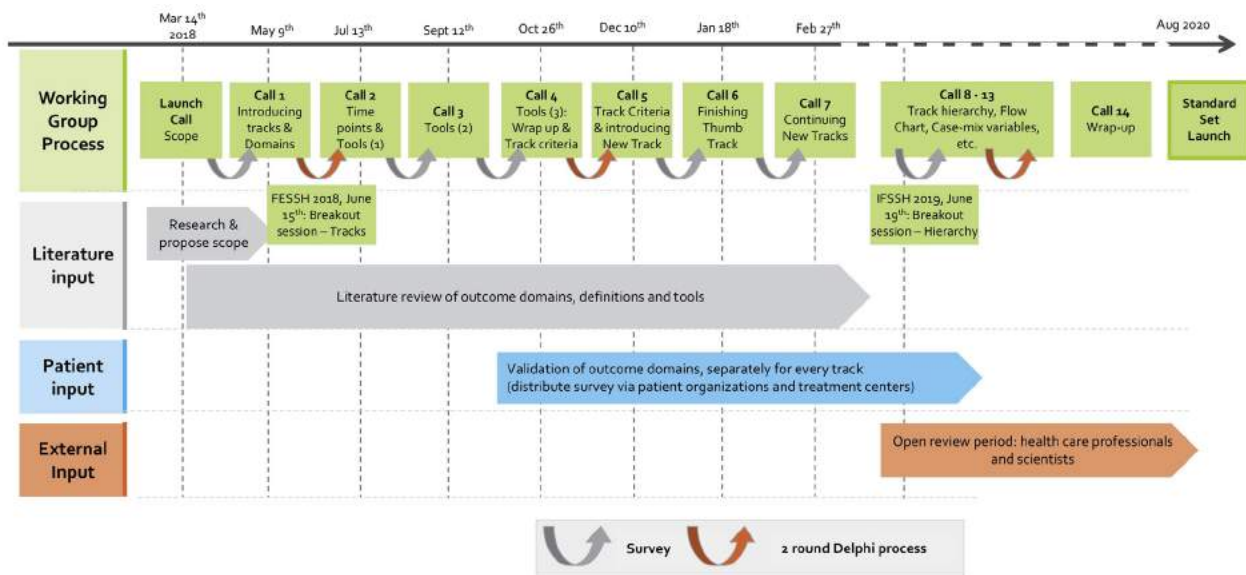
Mar 14th 2018
May 9th
Jul 13th
Sept 12th
Oct 26th
Dec 10th
Jan 18th
Feb 27th
Aug 2020

Working Group Process

Launch Call Scope

Call 1 Introducing tracks & Domains

Call 2 Time points & Tools (1)

Call 3 Tools (2)

Call 4 Tools (3): Wrap up & Track criteria

Call 5 Track Criteria & introducing New Track

Call 6 Finishing Thumb Track

Call 7 Continuing New Tracks

Call 8 - 13 Track hierarchy, Flow Chart, Case-mix variables, etc.

Call 14 Wrap-up

Standard Set Launch

FESSH 2018, June 15th: Breakout session – Tracks

IFSSH 2019, June 19th: Breakout session – Hierarchy

Literature input

Research & propose scope

Literature review of outcome domains, definitions and tools

Patient input

Validation of outcome domains, separately for every track (distribute survey via patient organizations and treatment centers)

External Input

Open review period: health care professionals and scientists

Survey

2 round Delphi process